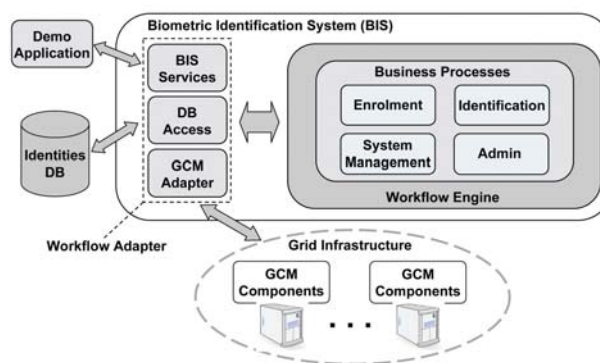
Demo Application

Biometric Identification System (BIS)

BIS Services

DB Access

GCM Adapter

Identities DB

Business Processes

Enrolment

Identification

System Management

Admin

Workflow Engine

Workflow Adapter

Grid Infrastructure

GCM Components

GCM Components

. . .